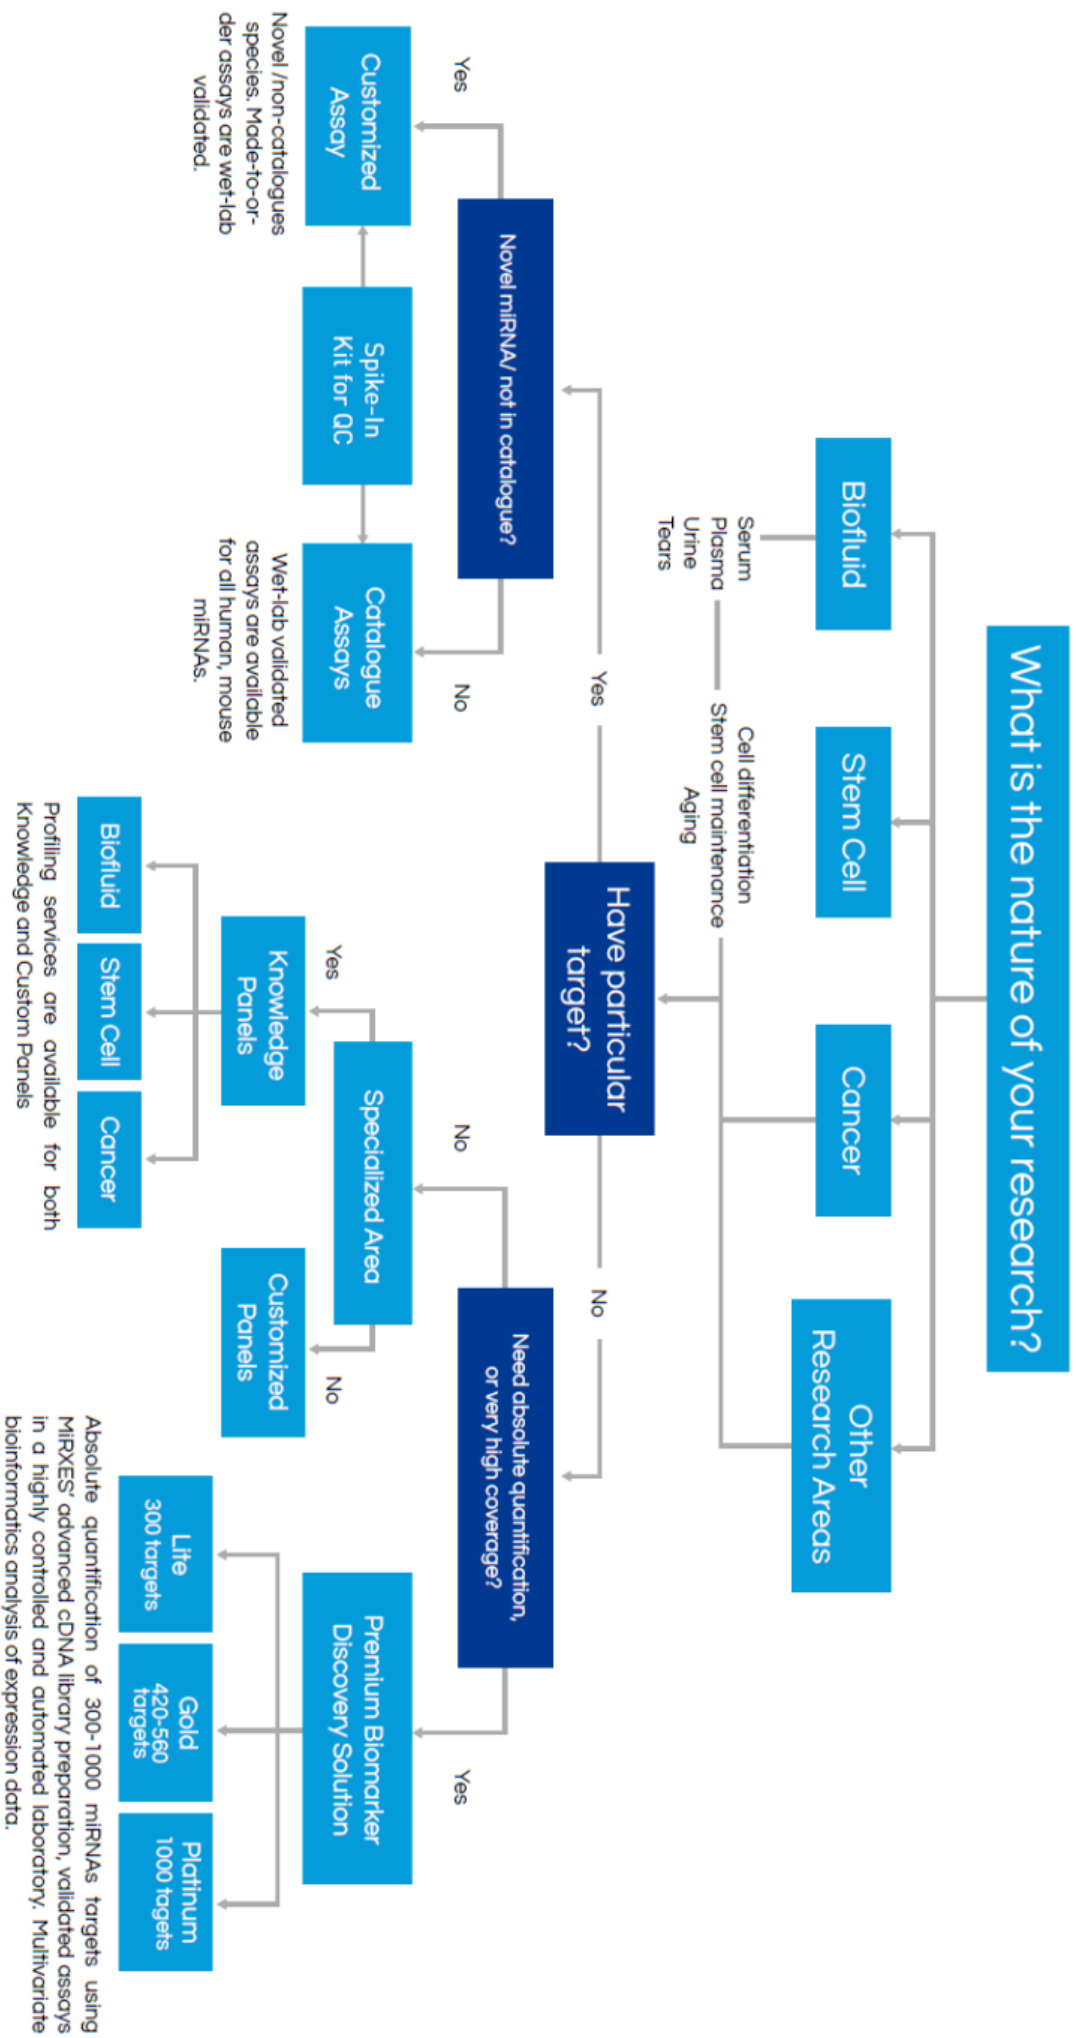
What is the nature of your research?

Biofluid

Stem Cell

Cancer

Other Research Areas

Serum
Plasma
Urine
Tears

Cell differentiation
Stem cell maintenance
Aging

Have particular target?

Yes

Novel miRNA/ not in catalogue?

Yes

Customized Assay

Novel /non-catalogues species. Made-to-order assays are wet-lab validated.

Spike-In Kit for QC

No

Catalogue Assays

Wet-lab validated assays are available for all human, mouse miRNAs.

No

Need absolute quantification, or very high coverage?

No

Specialized Area

Yes

Knowledge Panels

Biofluid

Stem Cell

Cancer

Profiling services are available for both Knowledge and Custom Panels

No

Customized Panels

Yes

Premium Biomarker Discovery Solution

Lite
300 targets

Gold
420-560 targets

Platinum
1000 tagets

Absolute quantification of 300-1000 miRNAs targets using MiRXES' advanced cDNA library preparation, validated assays in a highly controlled and automated laboratory. Multivariate bioinformatics analysis of expression data.